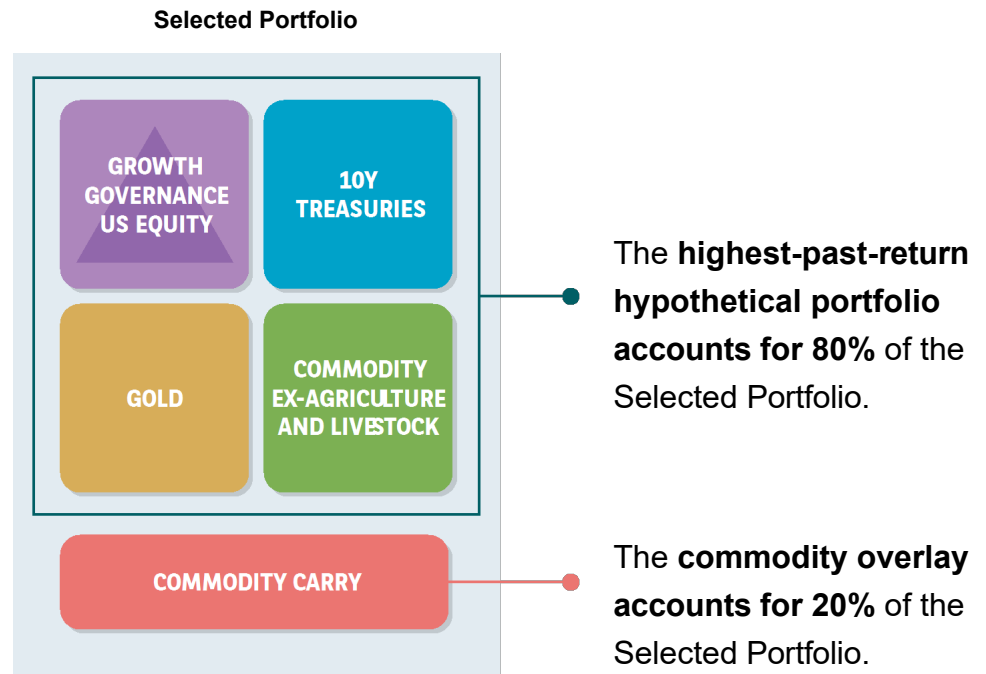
Selected Portfolio

GROWTH GOVERNANCE US EQUITY

10Y TREASURIES

GOLD

COMMODITY EX-AGRICULTURE AND LIVESTOCK

COMMODITY CARRY

The **highest-past-return hypothetical portfolio accounts for 80%** of the Selected Portfolio.

The **commodity overlay accounts for 20%** of the Selected Portfolio.